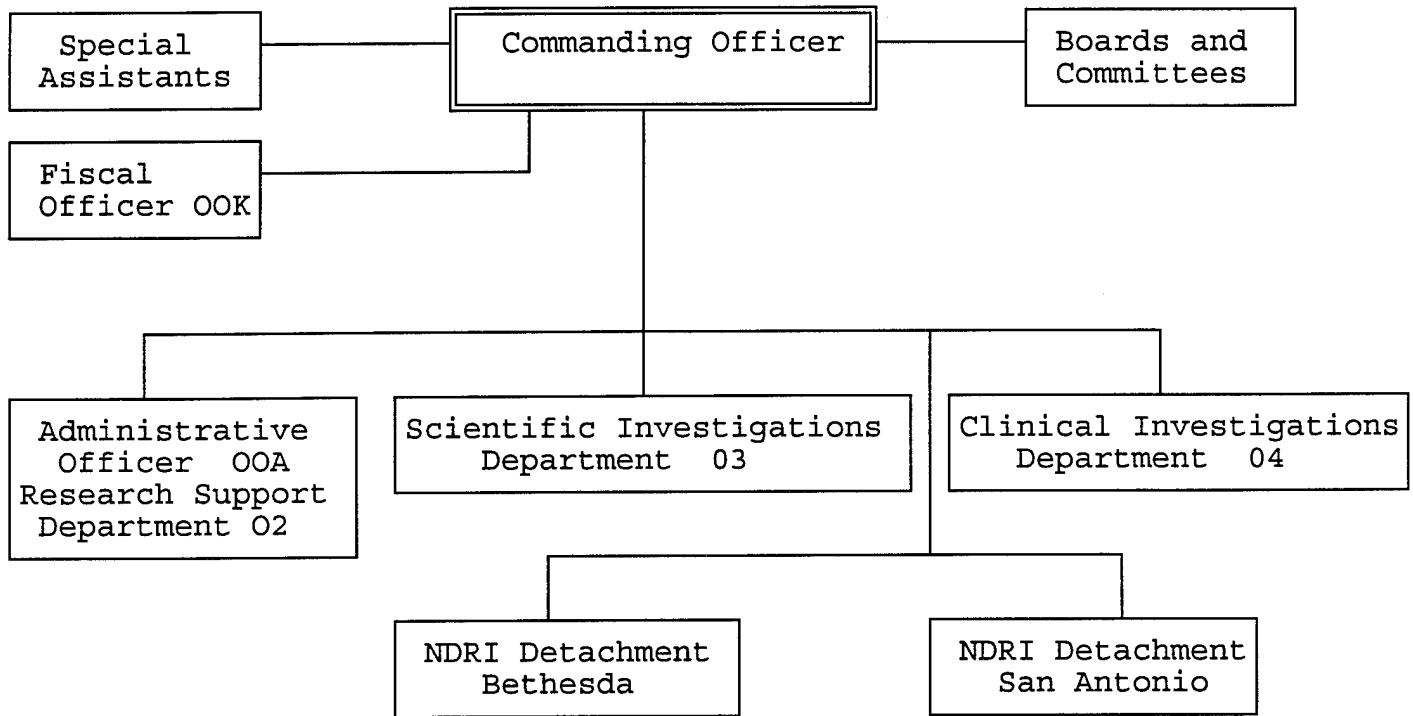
Special Assistants

Commanding Officer

Boards and Committees

Fiscal Officer OOK

Administrative Officer OOA Research Support Department O2

Scientific Investigations Department 03

Clinical Investigations Department 04

NDRI Detachment Bethesda

NDRI Detachment San Antonio